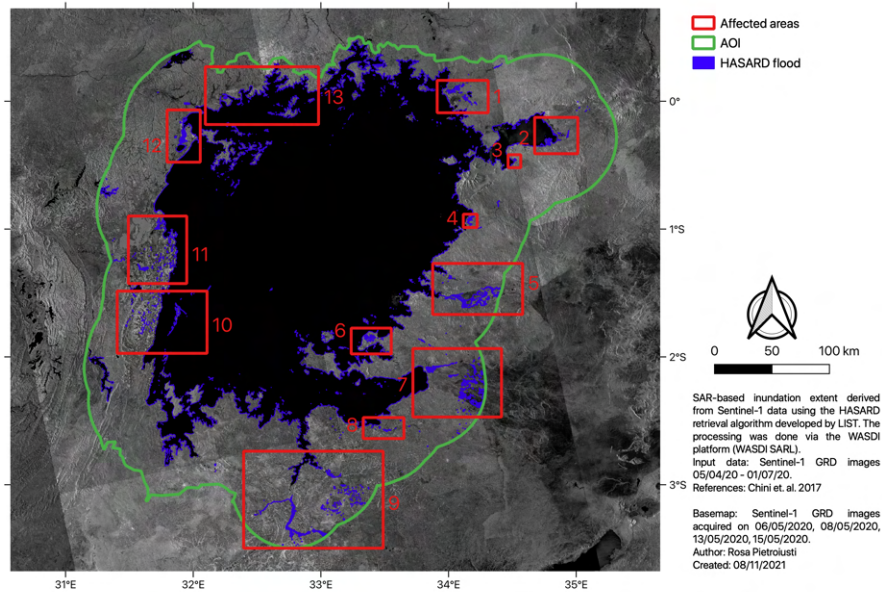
Affected areas
AOI
HASARD flood

13
1
2
3
12
4
11
5
10
6
7
8
9

0°
1°S
2°S
3°S
31°E
32°E
33°E
34°E
35°E

0 50 100 km

SAR-based inundation extent derived from Sentinel-1 data using the HASARD retrieval algorithm developed by LIST. The processing was done via the WASDI platform (WASDI SARL).
Input data: Sentinel-1 GRD images 05/04/20 - 01/07/20.
References: Chini et. al. 2017

Basemap: Sentinel-1 GRD images acquired on 06/05/2020, 08/05/2020, 13/05/2020, 15/05/2020.
Author: Rosa Pietroiusti
Created: 08/11/2021